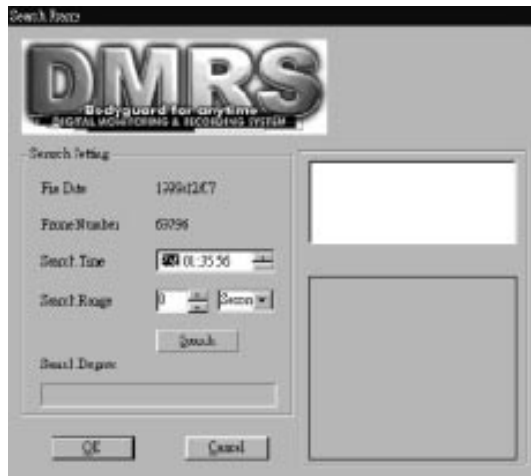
Search Frame

DMRS
Bodyguard for anytime
DIGITAL MONITORING & RECORDING SYSTEM

Search Setting

File Date 1999/12/07

Frame Number 69796

Search Time 01:35:56

Search Range 0 Secon

Search

Search Degree

OK

Cancel